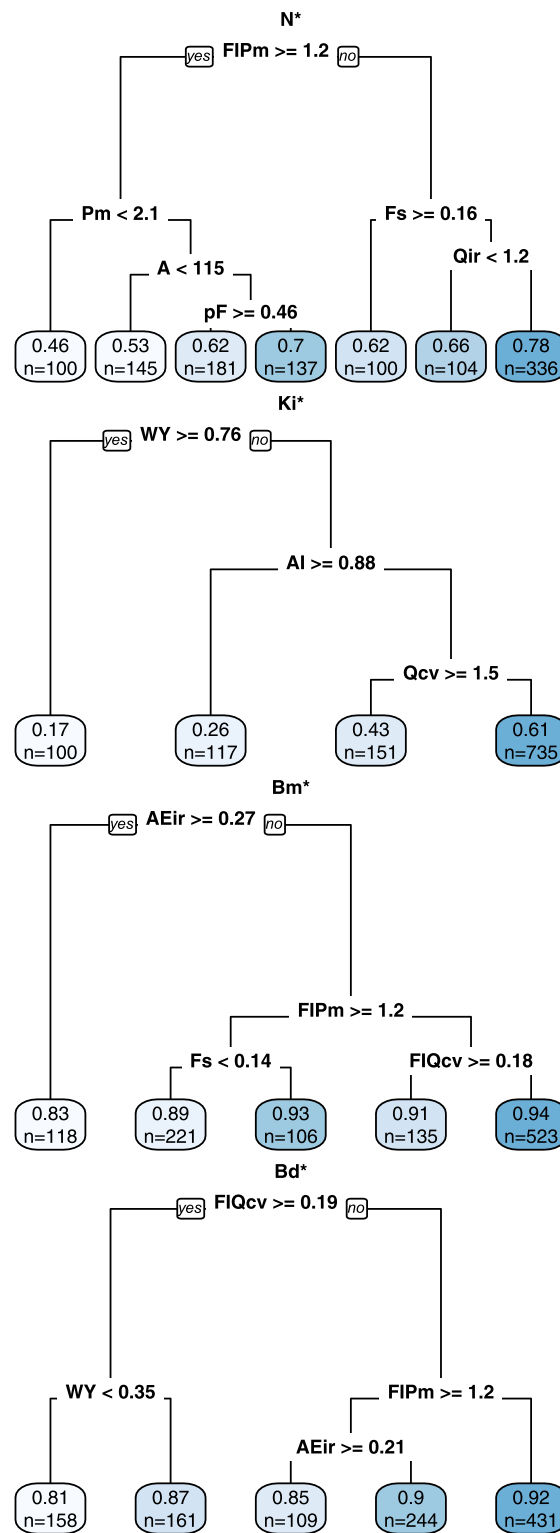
N*

yes FlPm >= 1.2 no

Pm < 2.1

Fs >= 0.16

A < 115

Qir < 1.2

pF >= 0.46

0.46
n=100

0.53
n=145

0.62
n=181

0.7
n=137

0.62
n=100

0.66
n=104

0.78
n=336

Ki*

yes WY >= 0.76 no

Al >= 0.88

Qcv >= 1.5

0.17
n=100

0.26
n=117

0.43
n=151

0.61
n=735

Bm*

yes AEir >= 0.27 no

FlPm >= 1.2

Fs < 0.14

FlQcv >= 0.18

0.83
n=118

0.89
n=221

0.93
n=106

0.91
n=135

0.94
n=523

Bd*

yes FlQcv >= 0.19 no

WY < 0.35

FlPm >= 1.2

AEir >= 0.21

0.81
n=158

0.87
n=161

0.85
n=109

0.9
n=244

0.92
n=431